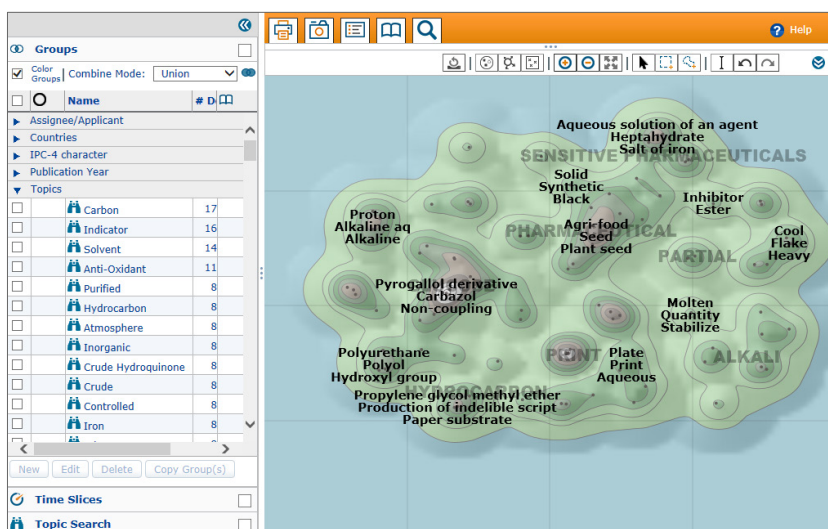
«

Groups

Color Groups | Combine Mode: Union

Name | # D

Assignee/Applicant
Countries
IPC-4 character
Publication Year
Topics

| Name | # D |
|---|---|
| Carbon | 17 |
| Indicator | 16 |
| Solvent | 14 |
| Anti-Oxidant | 11 |
| Purified | 8 |
| Hydrocarbon | 8 |
| Atmosphere | 8 |
| Inorganic | 8 |
| Crude Hydroquinone | 8 |
| Crude | 8 |
| Controlled | 8 |
| Iron | 8 |

New | Edit | Delete | Copy Group(s)

Time Slices

Topic Search

Help

Aqueous solution of an agent
Heptahydrate
Salt of iron
SENSITIVE PHARMACEUTICALS
Solid
Synthetic
Black
Inhibitor
Ester
Proton
Alkaline aq
Alkaline
Agri-food
Seed
Plant seed
PHARMACEUTICAL
Cool
Flake
Heavy
PARTIAL
Pyrogallol derivative
Carbazol
Non-coupling
Molten
Quantity
Stabilize
Polyurethane
Polyol
Hydroxyl group
PRINT
Plate
Print
Aqueous
ALKALI
HYDROCARBON
Propylene glycol methyl ether
Production of indelible script
Paper substrate